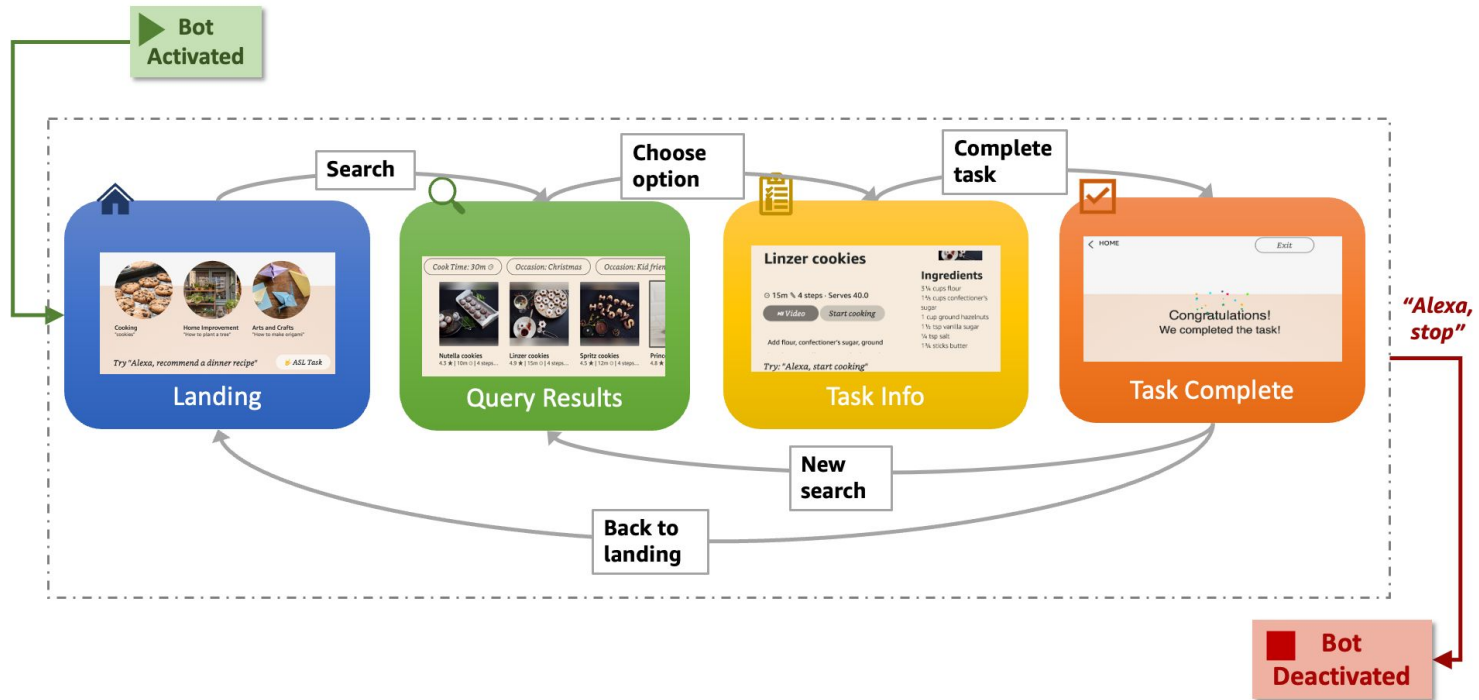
Bot Activated

Search

Choose option

Complete task

Cooking
"cookies"

Home Improvement
"How to plant a tree"

Arts and Crafts
"How to make origami"

Try "Alexa, recommend a dinner recipe"

ASL Task

Landing

Cook Time: 30m

Occasion: Christmas

Occasion: Kid frien

Nutella cookies
4.3 ★ | 10m | 4 steps

Linzer cookies
4.9 ★ | 15m | 4 steps

Spritz cookies
4.9 ★ | 12m | 4 steps

Princ
4.8 ★

Query Results

Linzer cookies

15m 4 steps · Serves 40.0

Video

Start cooking

Add flour, confectioner's sugar, ground

Try: "Alexa, start cooking"

Ingredients
3½ cups flour
1½ cups confectioner's sugar
1 cup ground hazelnuts
1½ tsp vanilla sugar
¼ tsp salt
1¾ sticks butter

Task Info

HOME

Exit

Congratulations!
We completed the task!

Task Complete

"Alexa, stop"

New search

Back to landing

Bot Deactivated